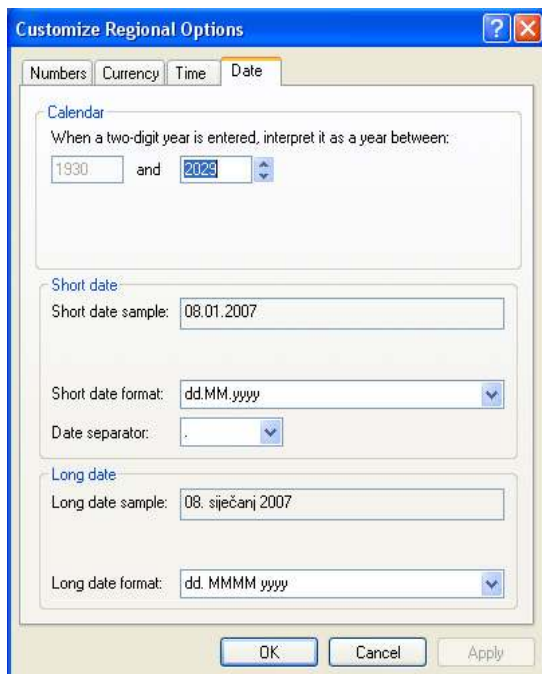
Customize Regional Options

?

Numbers | Currency | Time | Date

Calendar

When a two-digit year is entered, interpret it as a year between:

1930 and 2029

Short date

Short date sample: 08.01.2007

Short date format: dd.MM.yyyy

Date separator: .

Long date

Long date sample: 08. siječanj 2007

Long date format: dd. MMMM yyyy

OK Cancel Apply